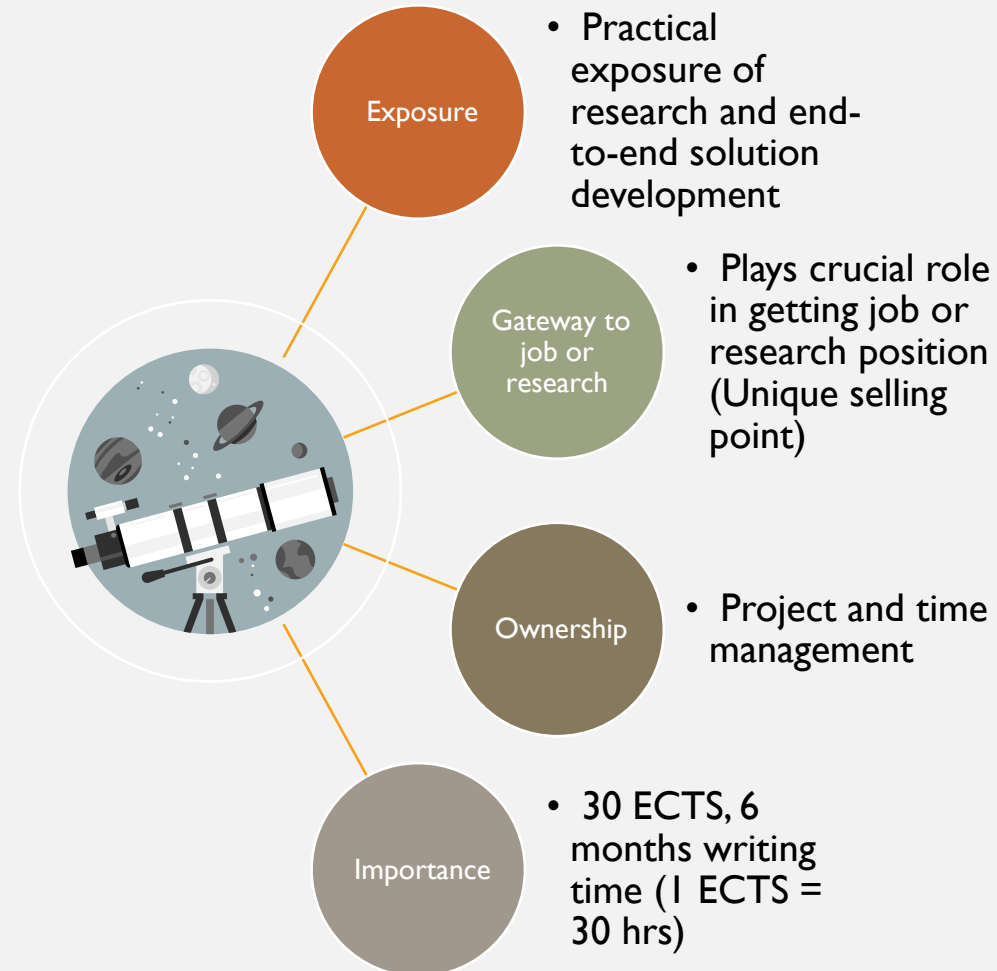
Exposure

• Practical exposure of research and end-to-end solution development

Gateway to job or research

• Plays crucial role in getting job or research position (Unique selling point)

Ownership

• Project and time management

Importance

• 30 ECTS, 6 months writing time (1 ECTS = 30 hrs)